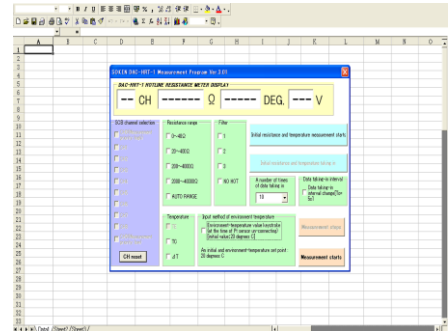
SOKEN DAC-HRT-1 Measurement Program Ver.3.03

DAC-HRT-1 HOTLINE RESISTANCE METER DISPLAY

-- CH ------ Ω ----- DEG. --- V

SCB channel selection

CH reset

Resistance range

0~40Ω

20~400Ω

200~4000Ω

2000~40000Ω

AUTO RANGE

Filter

1

2

3

NO HOT

Temperature

T0

ΔT

Initial resistance and temperature measurement starts

Initial resistance and temperature taking in

A number of times of data taking in

10

Data taking-in interval

Data taking-in interval change(5s~5s)

Input method of environment temperature

Environment temperature input with (at the time of TF sensor unconnecting) (initial value:20 degrees C)

An initial and environment temperature set point: 20 degrees C

Measurement stops

Measurement starts

Sheet1 / Sheet2 / Sheet3